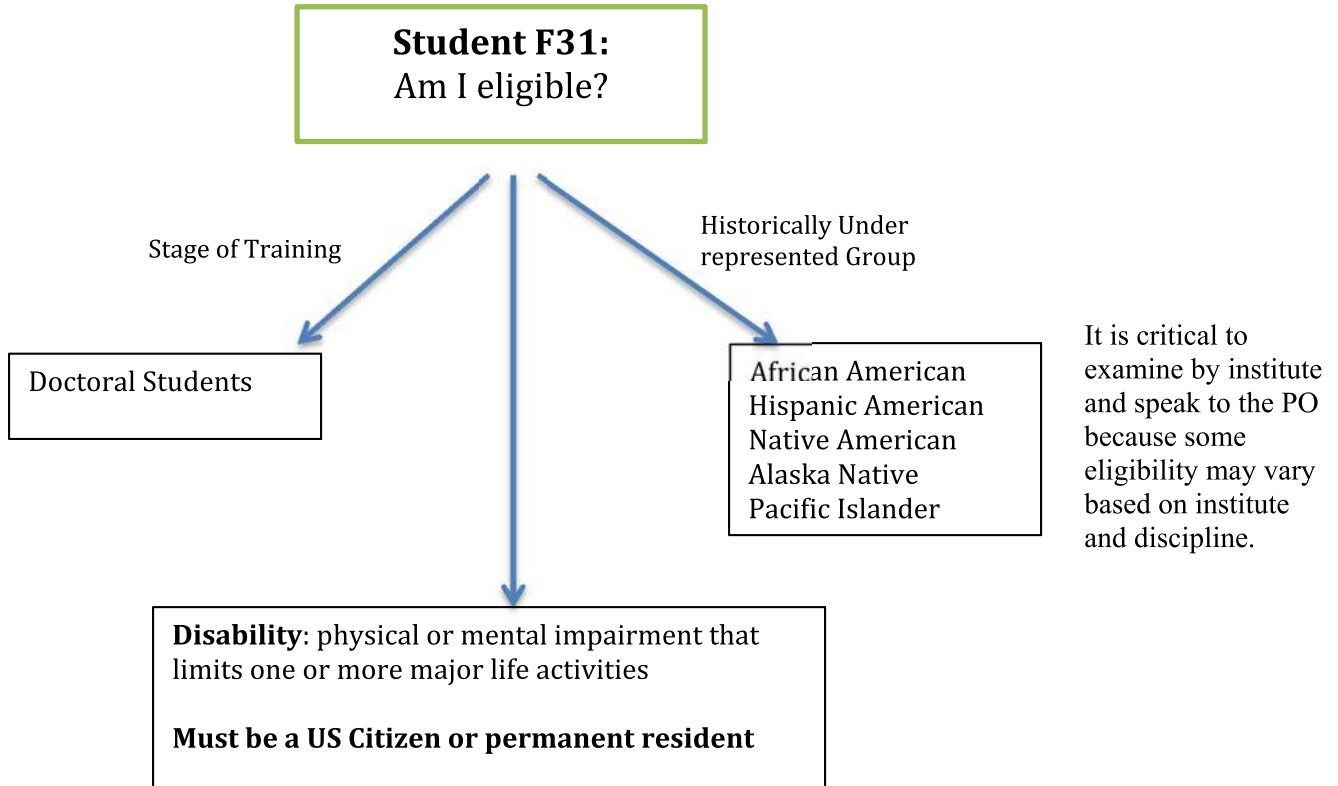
**Student F31:**
Am I eligible?

Stage of Training

Historically Under represented Group

Doctoral Students

African American
Hispanic American
Native American
Alaska Native
Pacific Islander

It is critical to examine by institute and speak to the PO because some eligibility may vary based on institute and discipline.

**Disability**: physical or mental impairment that limits one or more major life activities

**Must be a US Citizen or permanent resident**